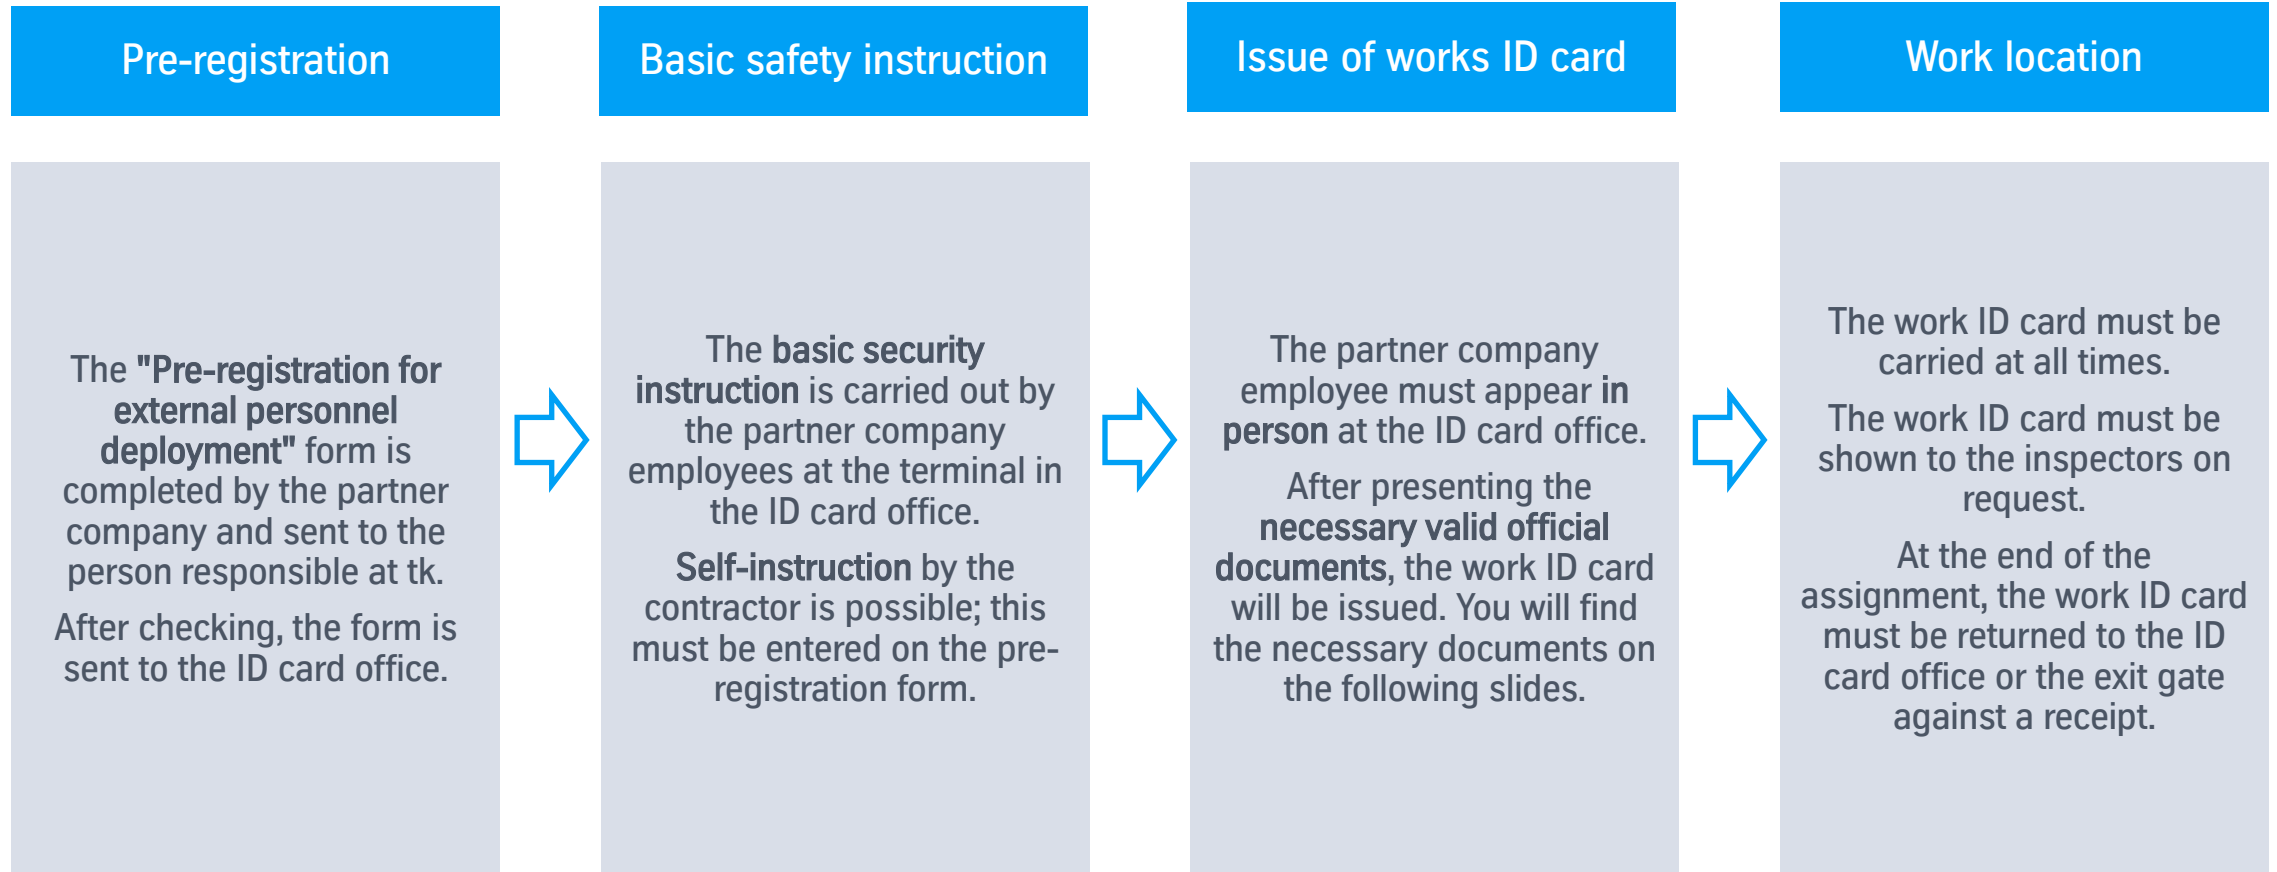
Pre-registration

The "Pre-registration for external personnel deployment" form is completed by the partner company and sent to the person responsible at tk.

After checking, the form is sent to the ID card office.

Basic safety instruction

The basic security instruction is carried out by the partner company employees at the terminal in the ID card office.

Self-instruction by the contractor is possible; this must be entered on the pre-registration form.

Issue of works ID card

The partner company employee must appear in person at the ID card office.

After presenting the necessary valid official documents, the work ID card will be issued. You will find the necessary documents on the following slides.

Work location

The work ID card must be carried at all times.

The work ID card must be shown to the inspectors on request.

At the end of the assignment, the work ID card must be returned to the ID card office or the exit gate against a receipt.